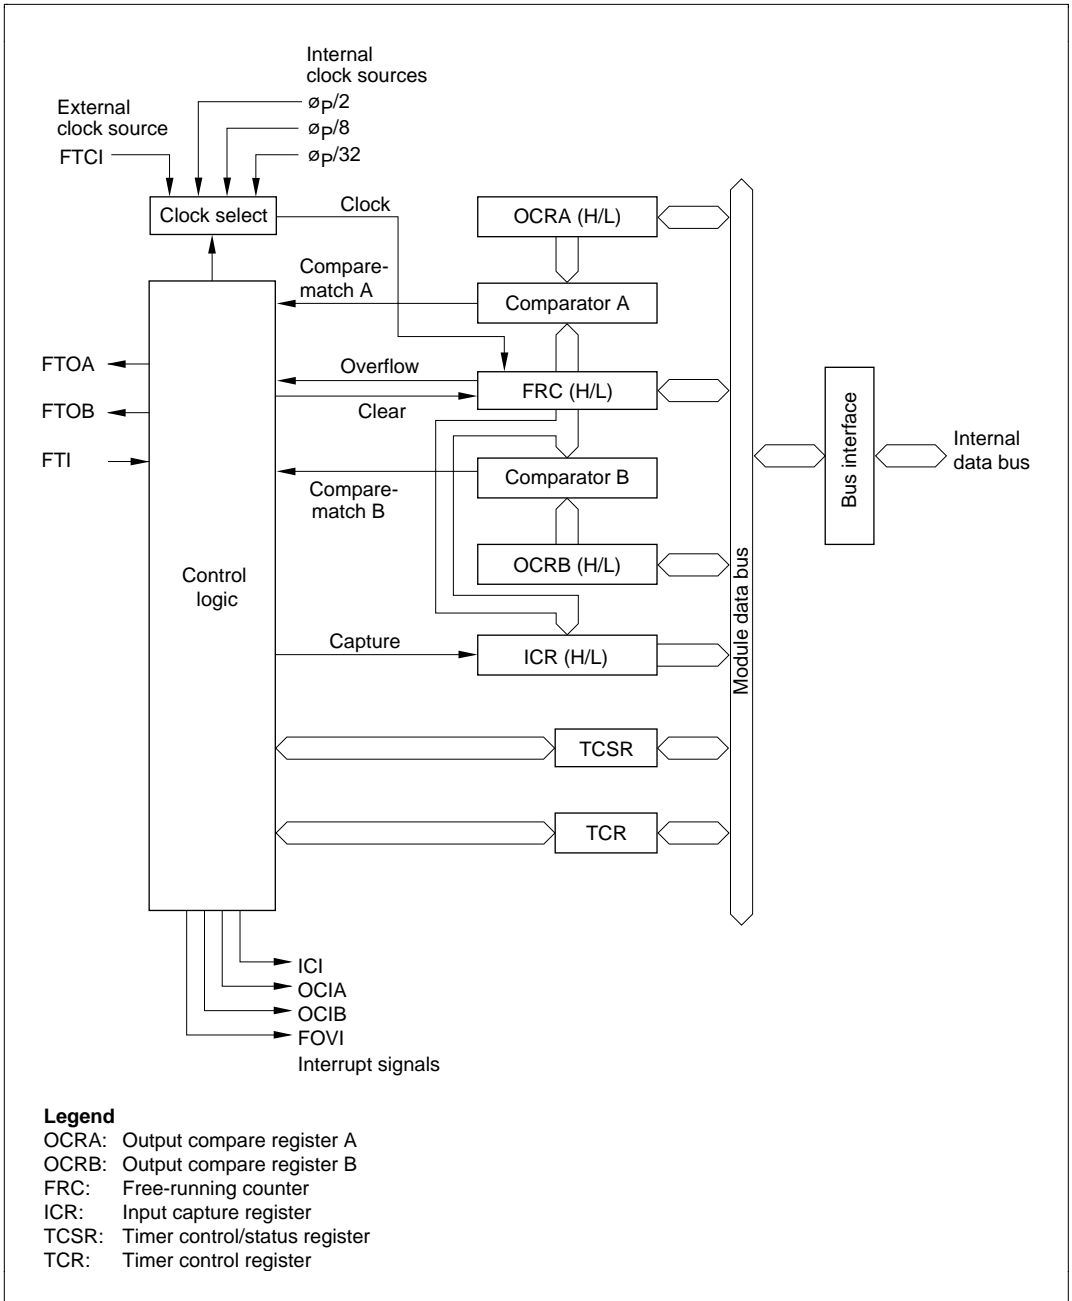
Internal clock sources

External clock source

$\phi_P/2$

$\phi_P/8$

FTCI

$\phi_P/32$

Clock select

Clock

OCRA (H/L)

Compare-match A

Comparator A

FTOA

Overflow

FRC (H/L)

FTOB

Clear

Bus interface

Internal data bus

FTI

Comparator B

Compare-match B

OCRB (H/L)

Control logic

Module data bus

Capture

ICR (H/L)

TCSR

TCR

ICI

OCIA

OCIB

FOVI

Interrupt signals

**Legend**
OCRA: Output compare register A
OCRB: Output compare register B
FRC: Free-running counter
ICR: Input capture register
TCSR: Timer control/status register
TCR: Timer control register